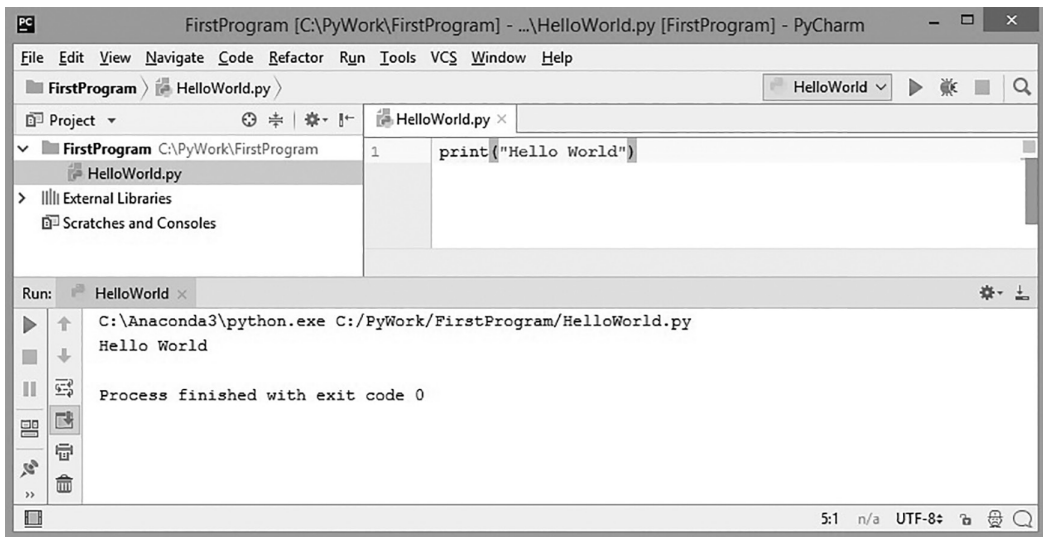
PC FirstProgram [C:\PyWork\FirstProgram] - ...\HelloWorld.py [FirstProgram] - PyCharm

File Edit View Navigate Code Refactor Run Tools VCS Window Help

FirstProgram 〉 HelloWorld.py 〉

HelloWorld

Project

FirstProgram C:\PyWork\FirstProgram
HelloWorld.py
External Libraries
Scratches and Consoles

HelloWorld.py ×

1 print("Hello World")

Run: HelloWorld ×

C:\Anaconda3\python.exe C:/PyWork/FirstProgram/HelloWorld.py
Hello World

Process finished with exit code 0

5:1 n/a UTF-8÷